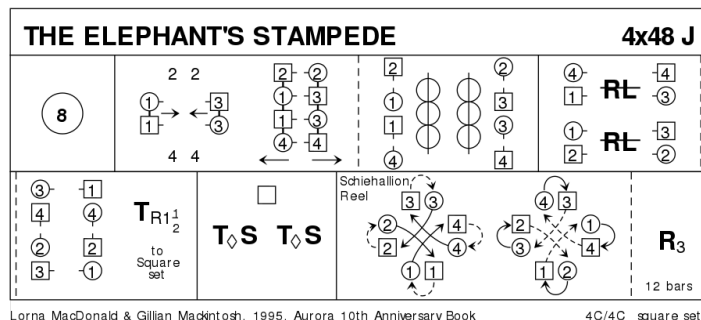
THE ELEPHANT'S STAMPEDE 4x48 J

8

2 2
1 3
1 3
4 4

2 2
1 3
1 3
4 4

2
1
1
4

2
3
3
4

4 4
1 RL 3
1 3
2 RL 2

3 1
4 4
2 2
3 1

$T_{R1\frac{1}{2}}$
to Square set

T◊S T◊S

Schiehallion Reel
3 3
2 4
2 4
1 1

4 3
2 1
3 4
1 2

$R_3$
12 bars

Lorna MacDonald & Gillian Mackintosh, 1995, Aurora 10th Anniversary Book 4C/4C square set